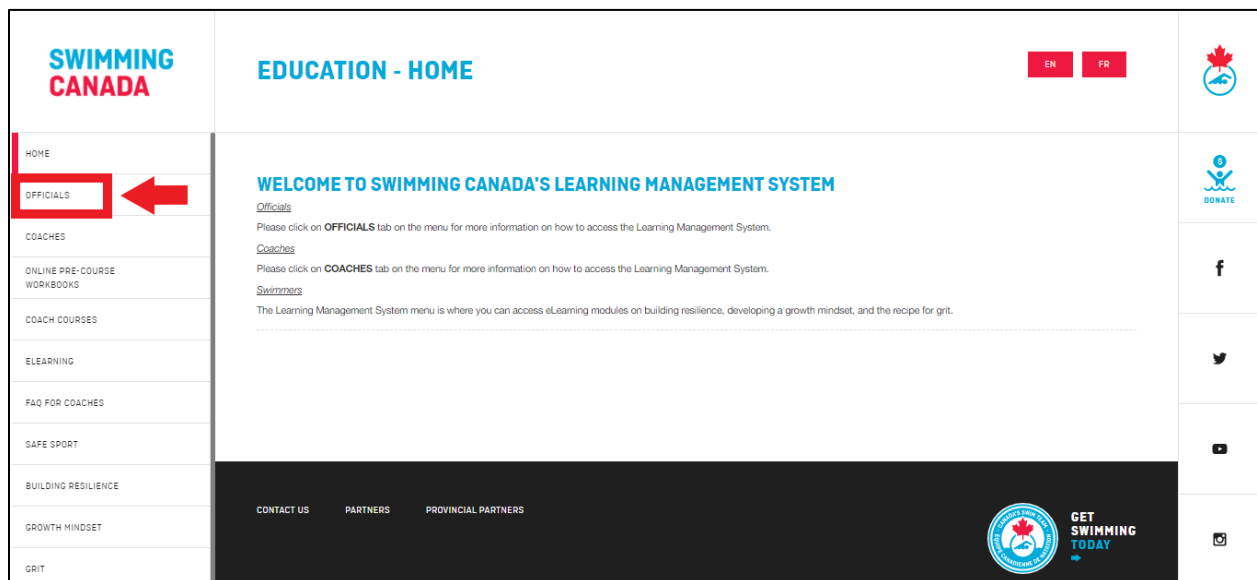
SWIMMING CANADA

EDUCATION - HOME

EN FR

DONATE

HOME
OFFICIALS
COACHES
ONLINE PRE-COURSE WORKBOOKS
COACH COURSES
ELEARNING
FAQ FOR COACHES
SAFE SPORT
BUILDING RESILIENCE
GROWTH MINDSET
GRIT

WELCOME TO SWIMMING CANADA'S LEARNING MANAGEMENT SYSTEM

Officials

Please click on **OFFICIALS** tab on the menu for more information on how to access the Learning Management System.

Coaches

Please click on **COACHES** tab on the menu for more information on how to access the Learning Management System.

Swimmers

The Learning Management System menu is where you can access eLearning modules on building resilience, developing a growth mindset, and the recipe for grit.

CONTACT US PARTNERS PROVINCIAL PARTNERS

CANADA'S SWIM TEAM ÉQUIPE CANADIENNE DE NATATION

GET SWIMMING TODAY